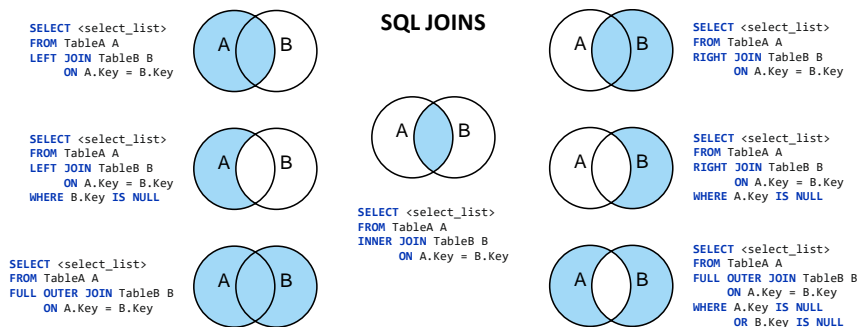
SQL JOINS

SELECT <select_list>
FROM TableA A
LEFT JOIN TableB B
ON A.Key = B.Key

A B

SELECT <select_list>
FROM TableA A
LEFT JOIN TableB B
ON A.Key = B.Key
WHERE B.Key IS NULL

A B

SELECT <select_list>
FROM TableA A
FULL OUTER JOIN TableB B
ON A.Key = B.Key

A B

A B

SELECT <select_list>
FROM TableA A
INNER JOIN TableB B
ON A.Key = B.Key

A B

SELECT <select_list>
FROM TableA A
RIGHT JOIN TableB B
ON A.Key = B.Key

A B

SELECT <select_list>
FROM TableA A
RIGHT JOIN TableB B
ON A.Key = B.Key
WHERE A.Key IS NULL

A B

SELECT <select_list>
FROM TableA A
FULL OUTER JOIN TableB B
ON A.Key = B.Key
WHERE A.Key IS NULL
OR B.Key IS NULL